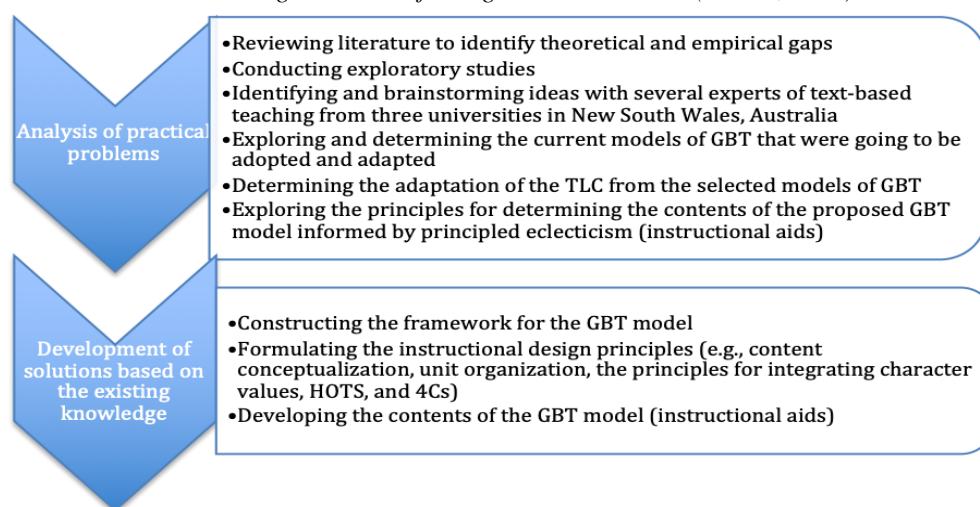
Analysis of practical problems

•Reviewing literature to identify theoretical and empirical gaps
•Conducting exploratory studies
•Identifying and brainstorming ideas with several experts of text-based teaching from three universities in New South Wales, Australia
•Exploring and determining the current models of GBT that were going to be adopted and adapted
•Determining the adaptation of the TLC from the selected models of GBT
•Exploring the principles for determining the contents of the proposed GBT model informed by principled eclecticism (instructional aids)

Development of solutions based on the existing knowledge

•Constructing the framework for the GBT model
•Formulating the instructional design principles (e.g., content conceptualization, unit organization, the principles for integrating character values, HOTS, and 4Cs)
•Developing the contents of the GBT model (instructional aids)